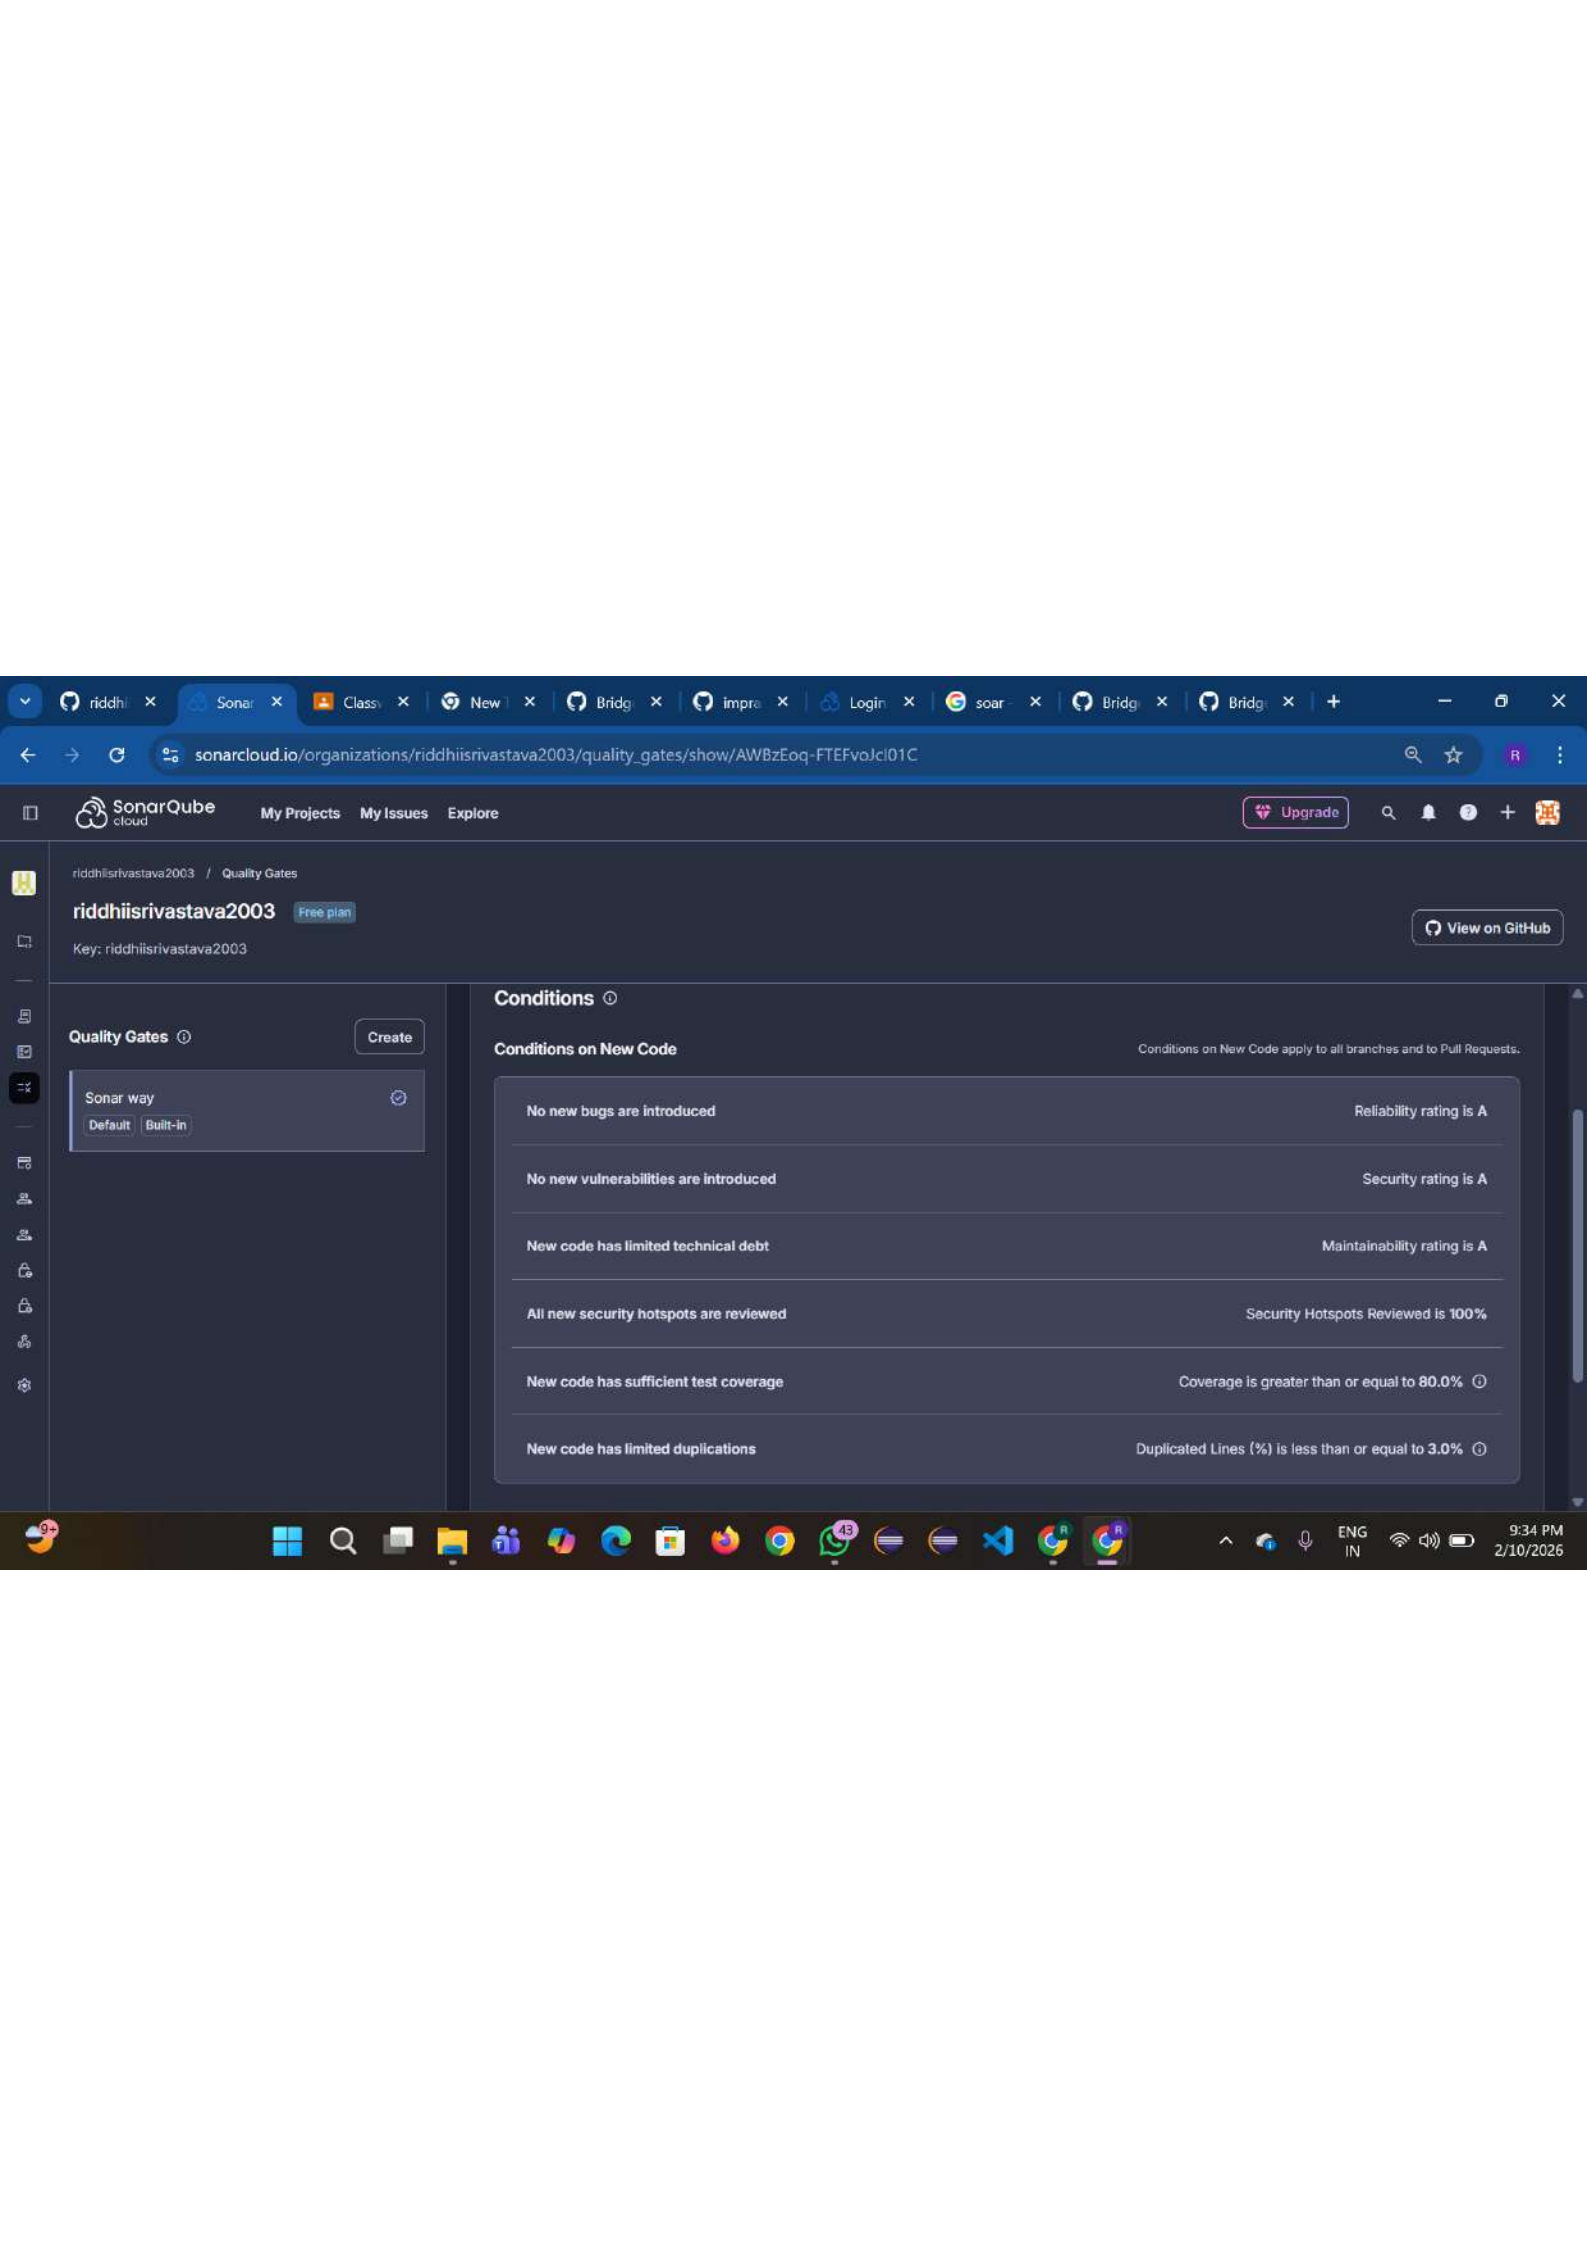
riddhi × Sonar × Class × New × Bridg × impro × Login × soar × Bridg × Bridg × +

sonarcloud.io/organizations/riddhiisrivastava2003/quality_gates/show/AWBzEoq-FTEFvoJcl01C

R

SonarQube cloud My Projects My Issues Explore

Upgrade

riddhiisrivastava2003 / Quality Gates

riddhiisrivastava2003 Free plan

Key: riddhiisrivastava2003

View on GitHub

Quality Gates

Create

Sonar way

Default Built-in

Conditions

Conditions on New Code

Conditions on New Code apply to all branches and to Pull Requests.

| | |
|---|---|
| No new bugs are introduced | Reliability rating is A |
| No new vulnerabilities are introduced | Security rating is A |
| New code has limited technical debt | Maintainability rating is A |
| All new security hotspots are reviewed | Security Hotspots Reviewed is 100% |
| New code has sufficient test coverage | Coverage is greater than or equal to 80.0% |
| New code has limited duplications | Duplicated Lines (%) is less than or equal to 3.0% |

9+

43

ENG IN

9:34 PM 2/10/2026